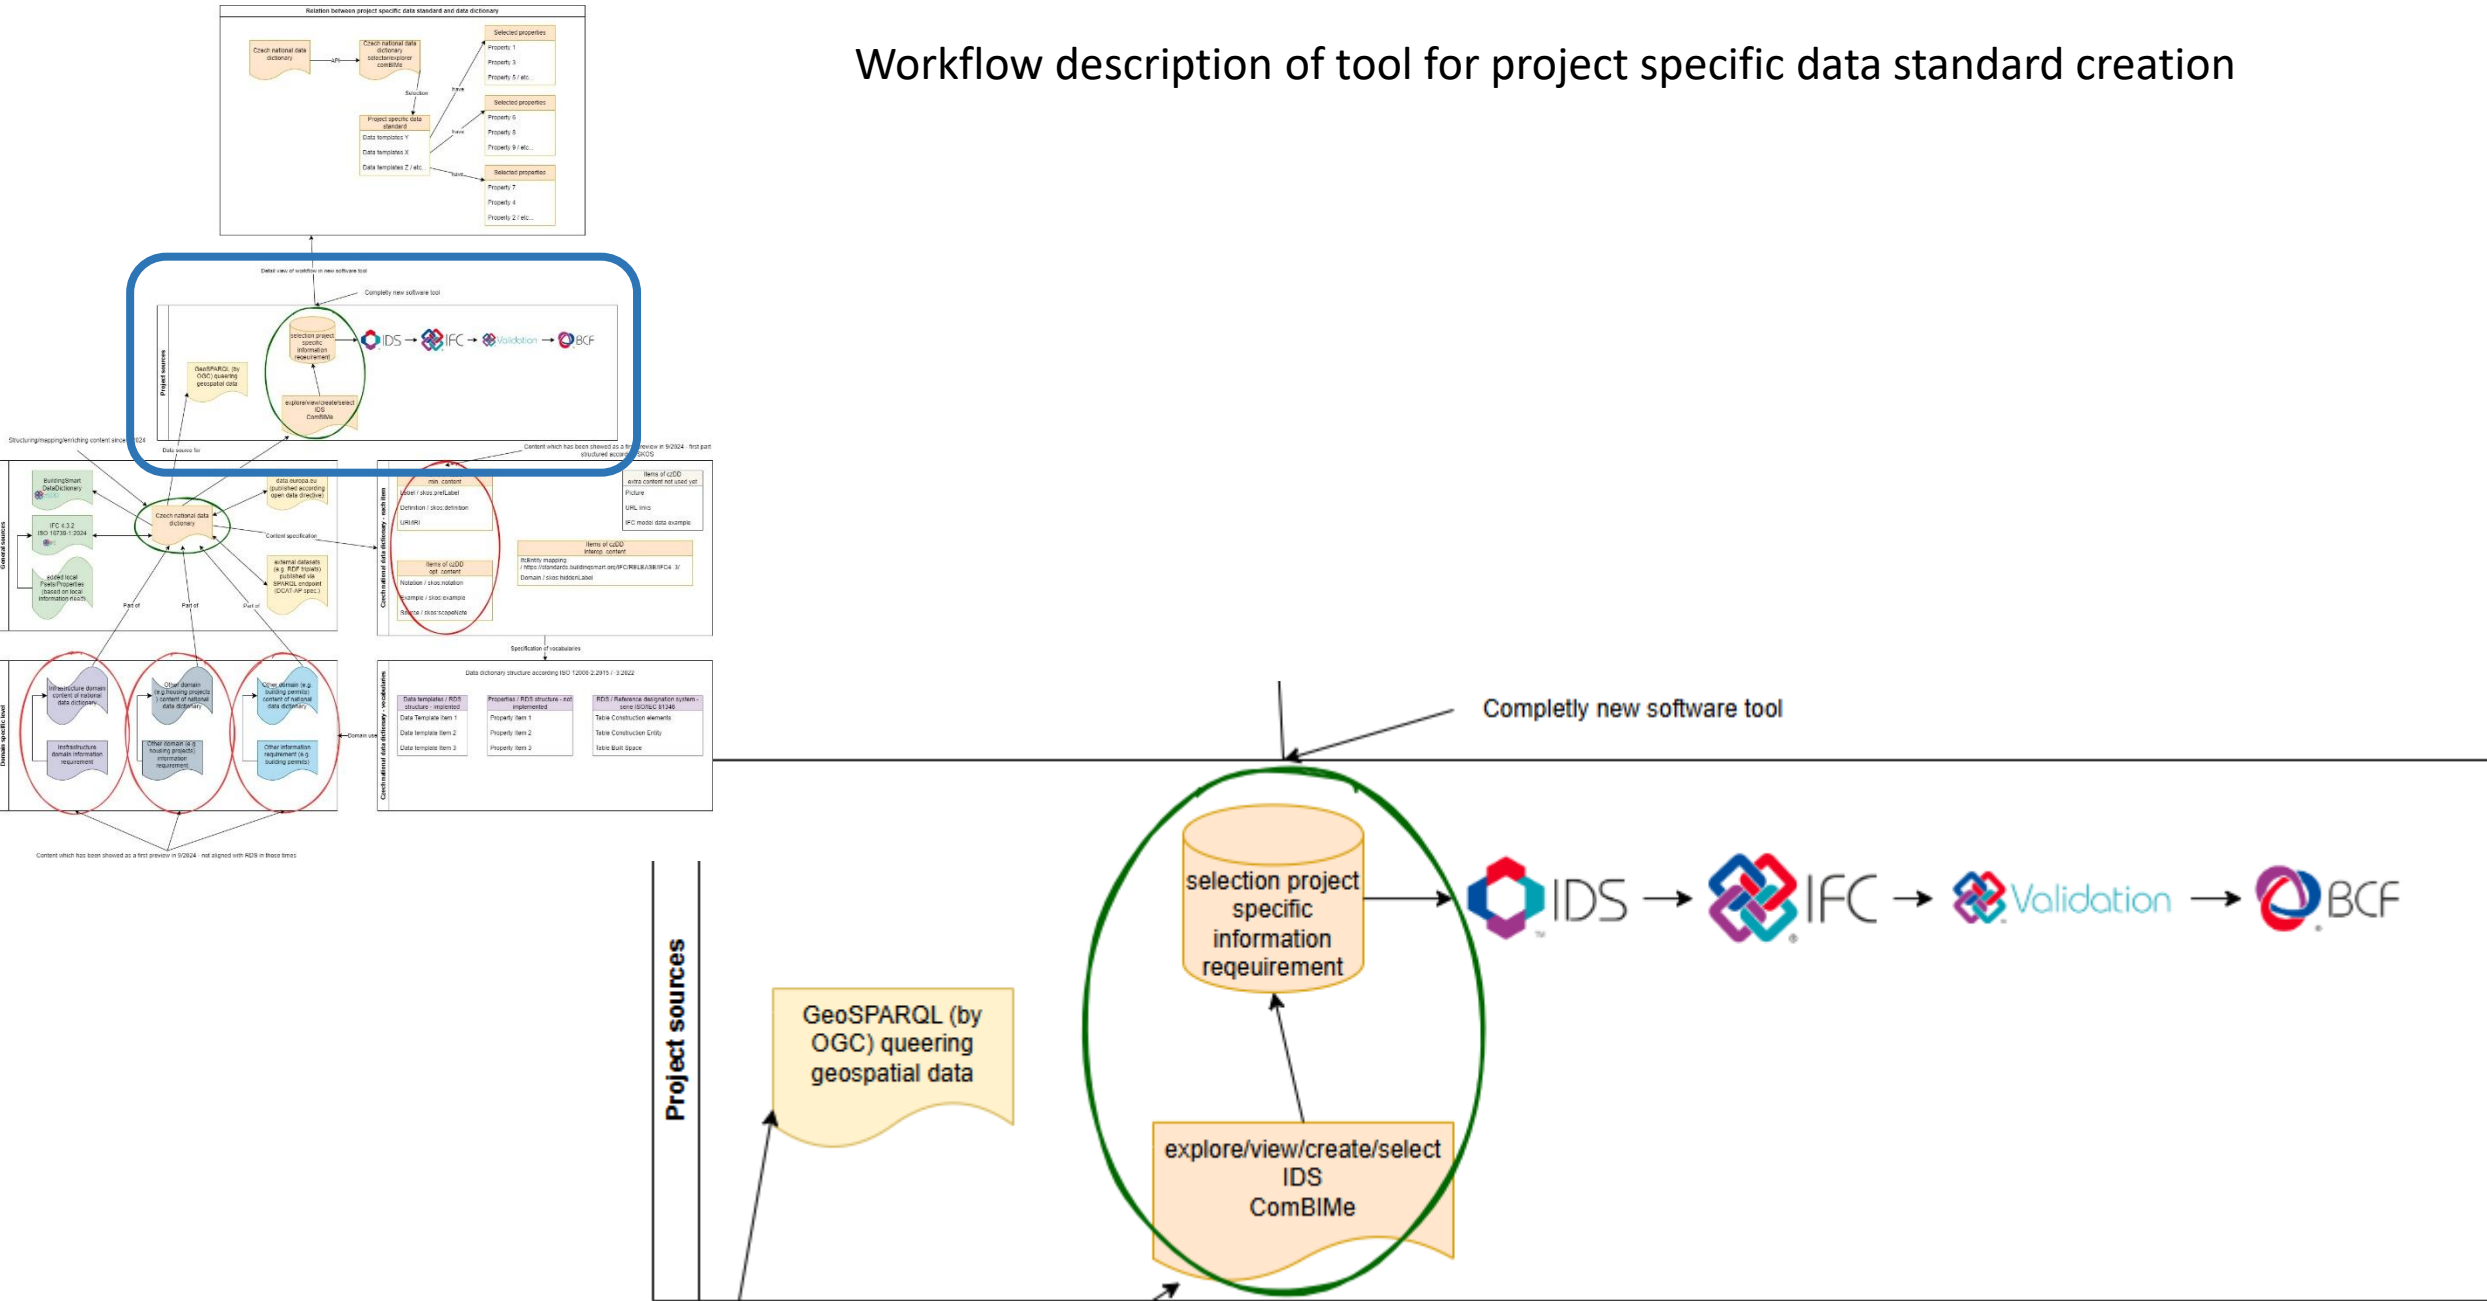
Workflow description of tool for project specific data standard creation

Relation between project specific data standard and data dictionary

Czech national data dictionary

API

Czech national data dictionary selection/explorer ComBIMe

Selection

Project specific data standard
Data templates Y
Data templates X
Data templates Z / etc...

have
have
have

Selected properties
Property 1
Property 3
Property 5 / etc...

Selected properties
Property 6
Property 8
Property 9 / etc...

Selected properties
Property 7
Property 4
Property 2 / etc...

Detail view of workflow in new software tool

Completly new software tool

Project sources

selection project specific information reqeuirement

IDS → IFC → Validation → BCF

GeoSPARQL (by OGC) queering geospatial data

explore/view/create/select IDS ComBIMe

Structuring/mapping/enriching content since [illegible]024

Data source for

Content which has been showed as a first preview in 9/2024 - first part structured according SKOS

General sources

BuildingSmart DataDictionary

IFC 4.3.2 ISO 16739-1:2024

added local Psets/Properties (based on local information needs)

Czech national data dictionary

data.europa.eu (published according open data directive)

Content specification

external datasets (e.g. RDF triplets) published via SPARQL endpoint (DCAT-AP spec.)

Part of
Part of
Part of

Czech national data dictionary - each item

min. content
Label / skos:prefLabel
Definition / skos:definition
URI/IRI

Items of czDD opt. content
Notation / skos:notation
Example / skos:example
Source / skos:scopeNote

Items of czDD extra content not used yet
Picture
URL links
IFC model data example

Items of czDD interop. content
ifcEntity mapping / https://standards.buildingsmart.org/IFC/RELEASE/IFC4_3/
Domain / skos:hiddenLabel

Specification of vocabularies

Domain specific level

Infrastructure domain content of national data dictionary

Infrastructure domain information requirement

Other domain (e.g housing projects) content of national data dictionary

Other domain (e.g housing projects) information requirement

Other domain (e.g building permits) content of national data dictionary

Other information requirement (e.g building permits)

Domain use

Czech national data dictionary - vocabularies

Data dictionary structure according ISO 12006-2:2015 / 3:2022

Data templates / RDS structure - implented
Data Template item 1
Data template item 2
Data template item 3

Properties / RDS structure - not implemented
Property item 1
Property item 2
Property item 3

RDS / Reference designation system - cont ISO/IEC 81346
Table Construction elements
Table Construction Entity
Table Built Space

Content which has been showed as a first preview in 9/2024 - not aligned with RDS in those times

Completly new software tool

selection project specific information reqeuirement

IDS → IFC → Validation → BCF

Project sources

GeoSPARQL (by OGC) queering geospatial data

explore/view/create/select IDS ComBIMe